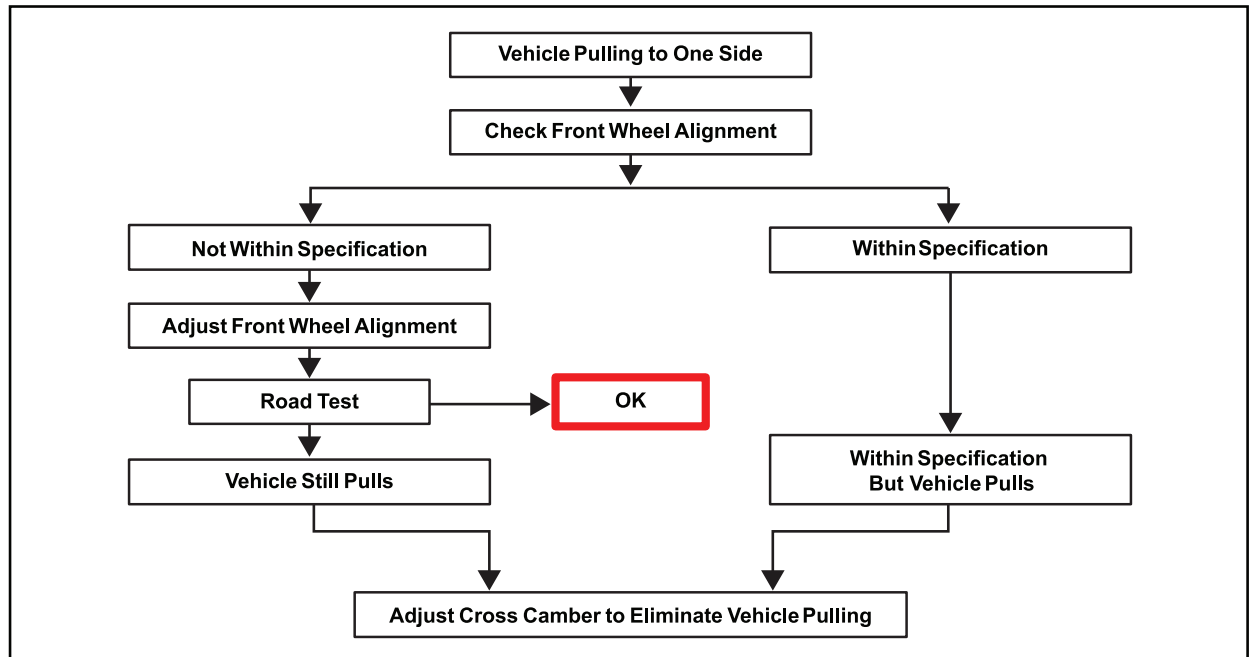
Vehicle Pulling to One Side

Check Front Wheel Alignment

Not Within Specification

Within Specification

Adjust Front Wheel Alignment

Road Test

OK

Vehicle Still Pulls

Within Specification But Vehicle Pulls

Adjust Cross Camber to Eliminate Vehicle Pulling